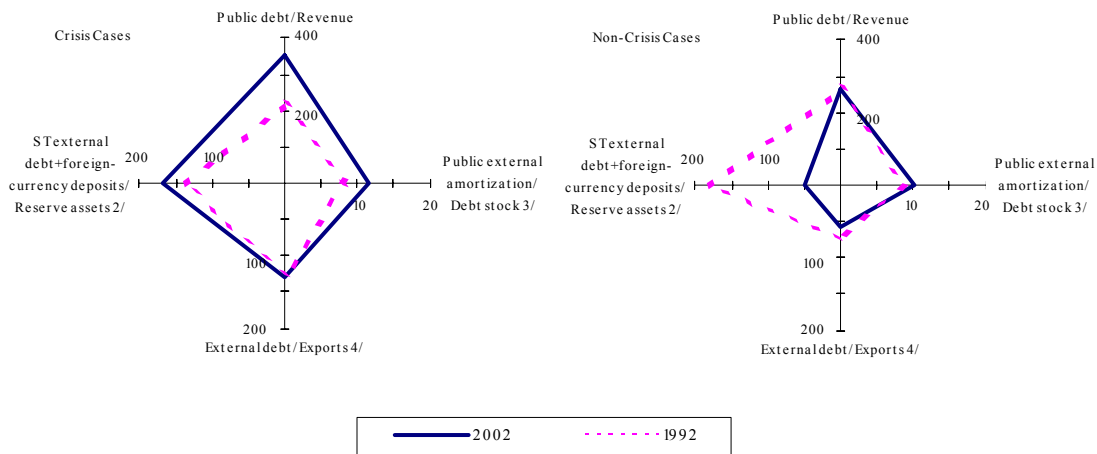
Crisis Cases

Public debt/Revenue

400

200

ST external debt+foreign-currency deposits/ Reserve assets 2/

200

100

Public external amortization/ Debt stock 3/

10

20

100

200

External debt/Exports 4/

Non-Crisis Cases

Public debt/Revenue

400

200

ST external debt+foreign-currency deposits/ Reserve assets 2/

200

100

Public external amortization/ Debt stock 3/

10

20

100

200

External debt/Exports 4/

2002

1992